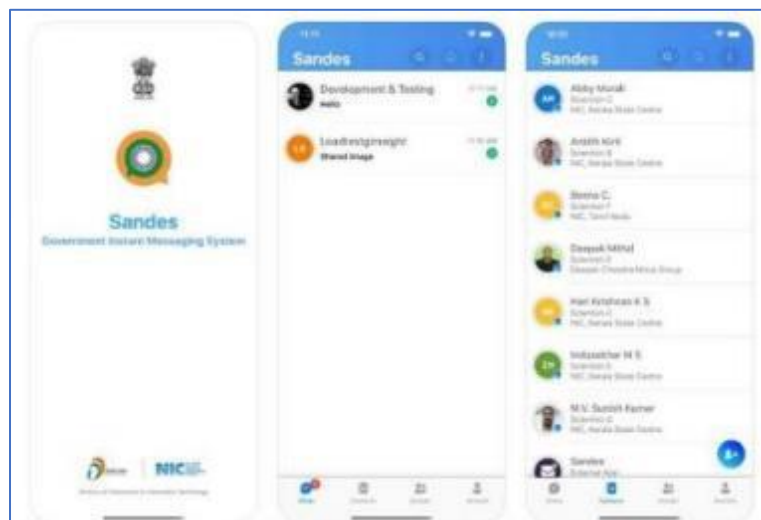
Sandes
Government Instant Messaging System

NIC

Ministry of Electronics & Information Technology

Sandes

Development & Testing
Hello

Loadtestgroupit
Shared Image

Sandes

Abby Murali
Scientist C
NIC, Kerala State Centre

Anish Kini
Scientist B
NIC, Kerala State Centre

Beena C.
Scientist F
NIC, Tamil Nadu

Deepak Mittal
Scientist E
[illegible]

Hari Krishnan K S
Scientist C
NIC, Kerala State Centre

Indusekhar M S
Scientist D
NIC, Kerala State Centre

M.V. Suresh Kumar
Scientist E
NIC, Kerala State Centre

Sandes
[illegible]

Chats
Contacts
Groups
Account